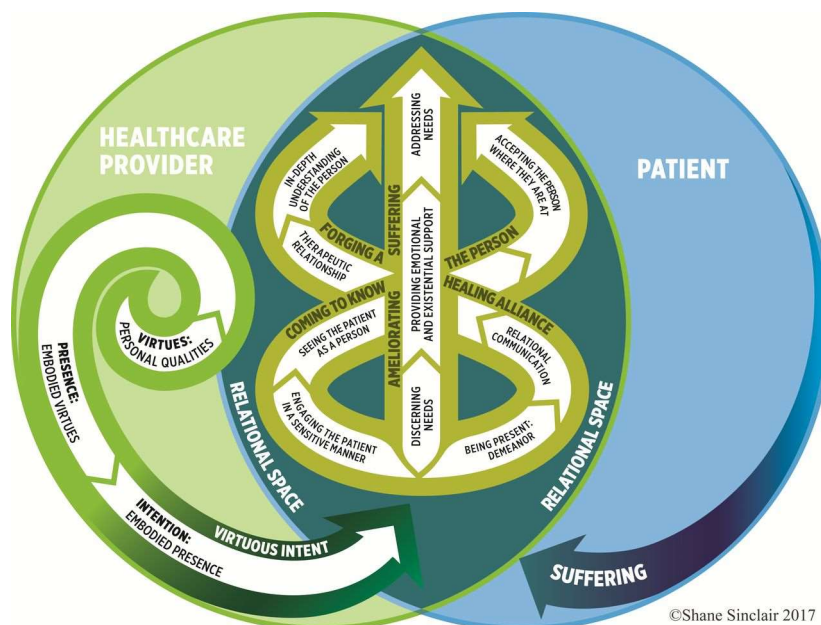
HEALTHCARE PROVIDER

PATIENT

VIRTUES: PERSONAL QUALITIES

PRESENCE: EMBODIED VIRTUES

INTENTION: EMBODIED PRESENCE

VIRTUOUS INTENT

RELATIONAL SPACE

RELATIONAL SPACE

SUFFERING

ADDRESSING NEEDS

IN-DEPTH UNDERSTANDING OF THE PERSON

ACCEPTING THE PERSON WHERE THEY ARE AT

FORGING A HEALING ALLIANCE

THERAPEUTIC RELATIONSHIP

AMELIORATING SUFFERING

PROVIDING EMOTIONAL AND EXISTENTIAL SUPPORT

COMING TO KNOW THE PERSON

SEEING THE PATIENT AS A PERSON

RELATIONAL COMMUNICATION

ENGAGING THE PATIENT IN A SENSITIVE MANNER

DISCERNING NEEDS

BEING PRESENT: DEMEANOR

©Shane Sinclair 2017